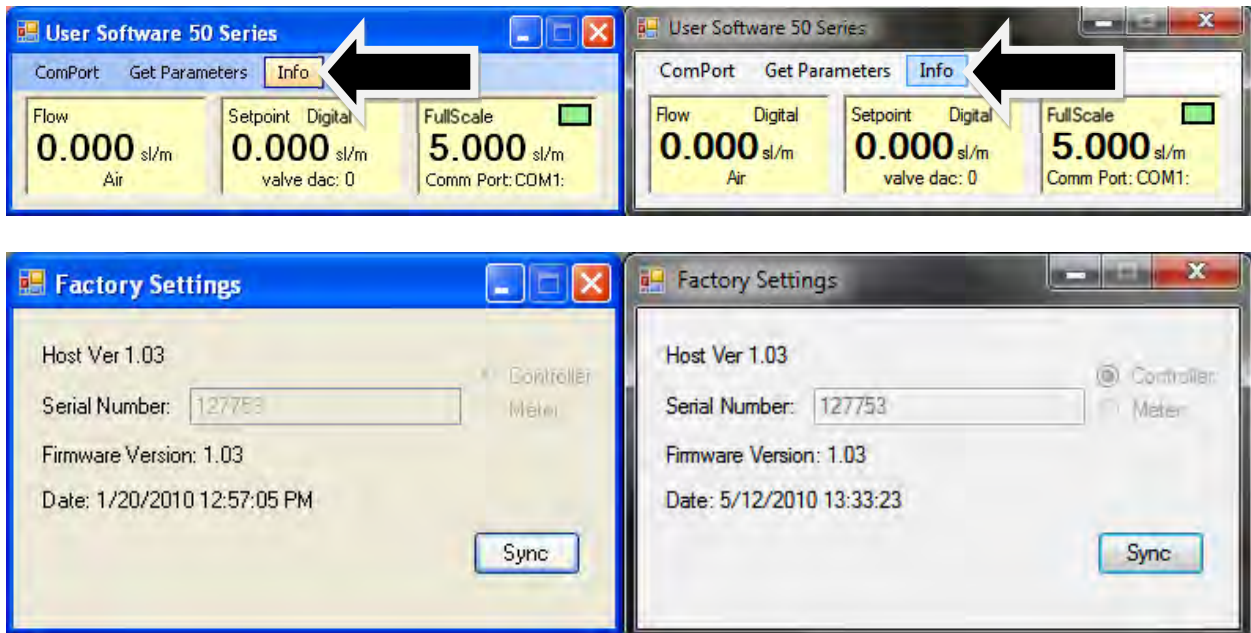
User Software 50 Series

ComPort Get Parameters Info

Flow
0.000 sl/m
Air

Setpoint Digital
0.000 sl/m
valve dac: 0

FullScale
5.000 sl/m
Comm Port: COM1:

User Software 50 Series

ComPort Get Parameters Info

Flow Digital
0.000 sl/m
Air

Setpoint Digital
0.000 sl/m
valve dac: 0

FullScale
5.000 sl/m
Comm Port: COM1:

Factory Settings

Host Ver 1.03

Serial Number: 127753

Firmware Version: 1.03

Date: 1/20/2010 12:57:05 PM

Controller
Meter

Sync

Factory Settings

Host Ver 1.03

Serial Number: 127753

Firmware Version: 1.03

Date: 5/12/2010 13:33:23

Controller
Meter

Sync